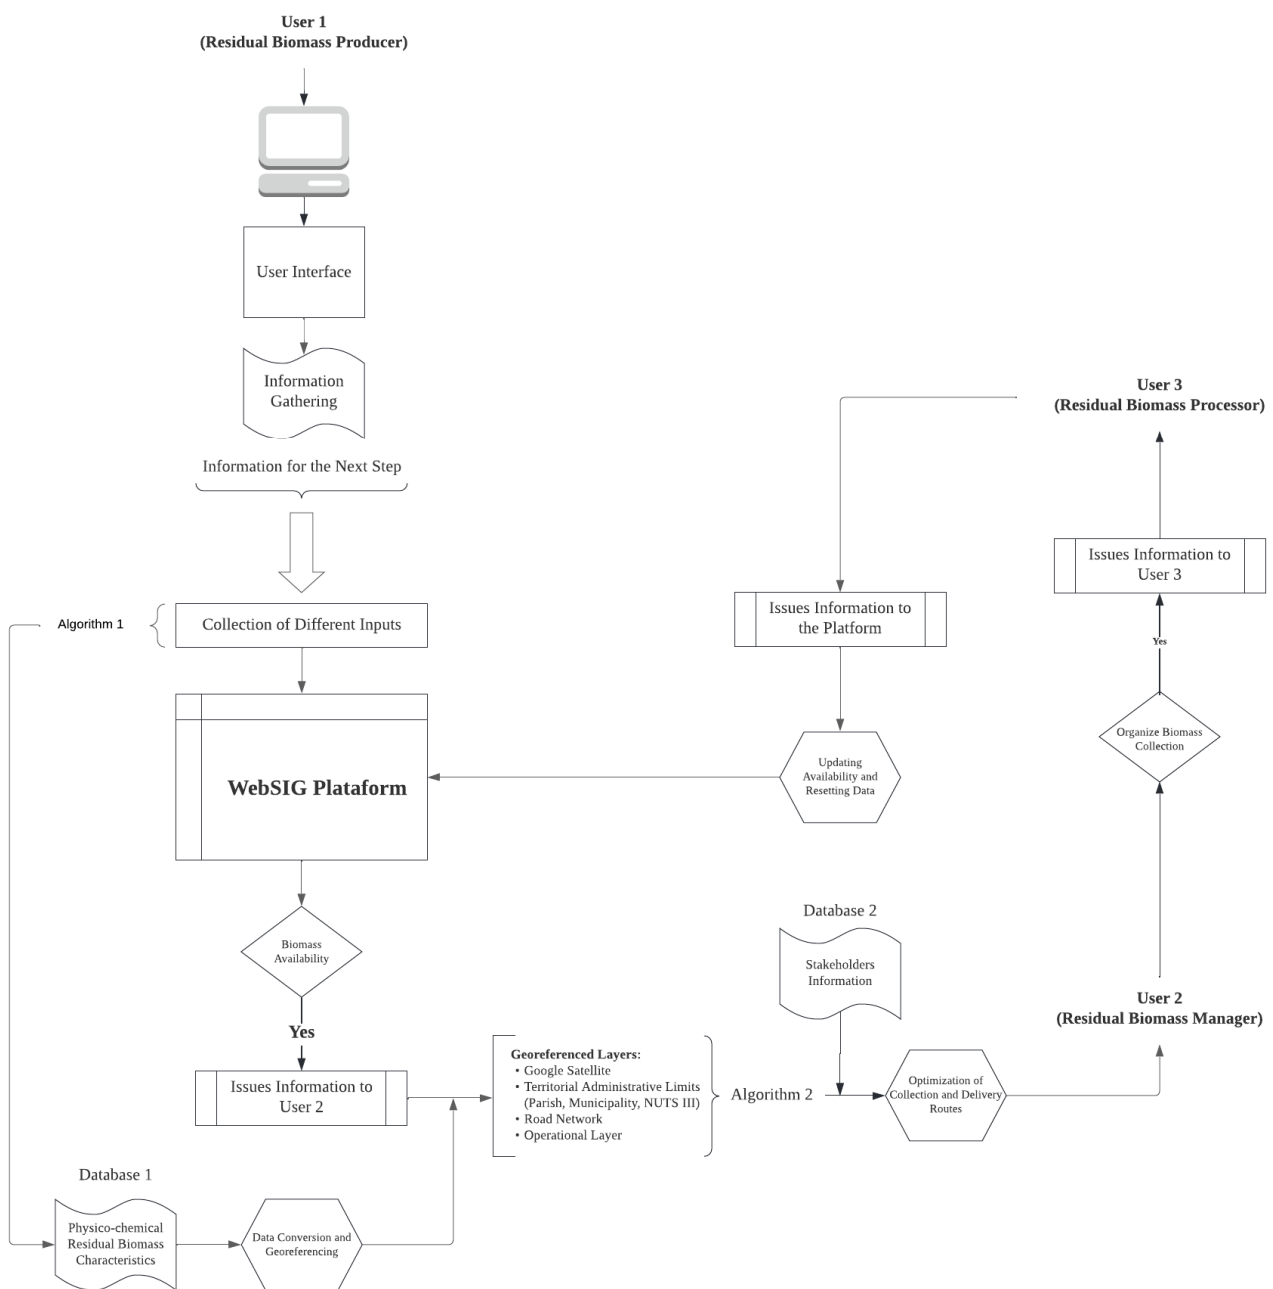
User 1
(Residual Biomass Producer)

User Interface

Information Gathering

Information for the Next Step

Algorithm 1

Collection of Different Inputs

WebSIG Plataform

Biomass Availability

Yes

Issues Information to User 2

Database 1

Physico-chemical Residual Biomass Characteristics

Data Conversion and Georeferencing

Georeferenced Layers:
• Google Satellite
• Territorial Administrative Limits (Parish, Municipality, NUTS III)
• Road Network
• Operational Layer

Algorithm 2

Database 2

Stakeholders Information

Optimization of Collection and Delivery Routes

User 2
(Residual Biomass Manager)

Organize Biomass Collection

Yes

Issues Information to User 3

User 3
(Residual Biomass Processor)

Issues Information to the Platform

Updating Availability and Resetting Data